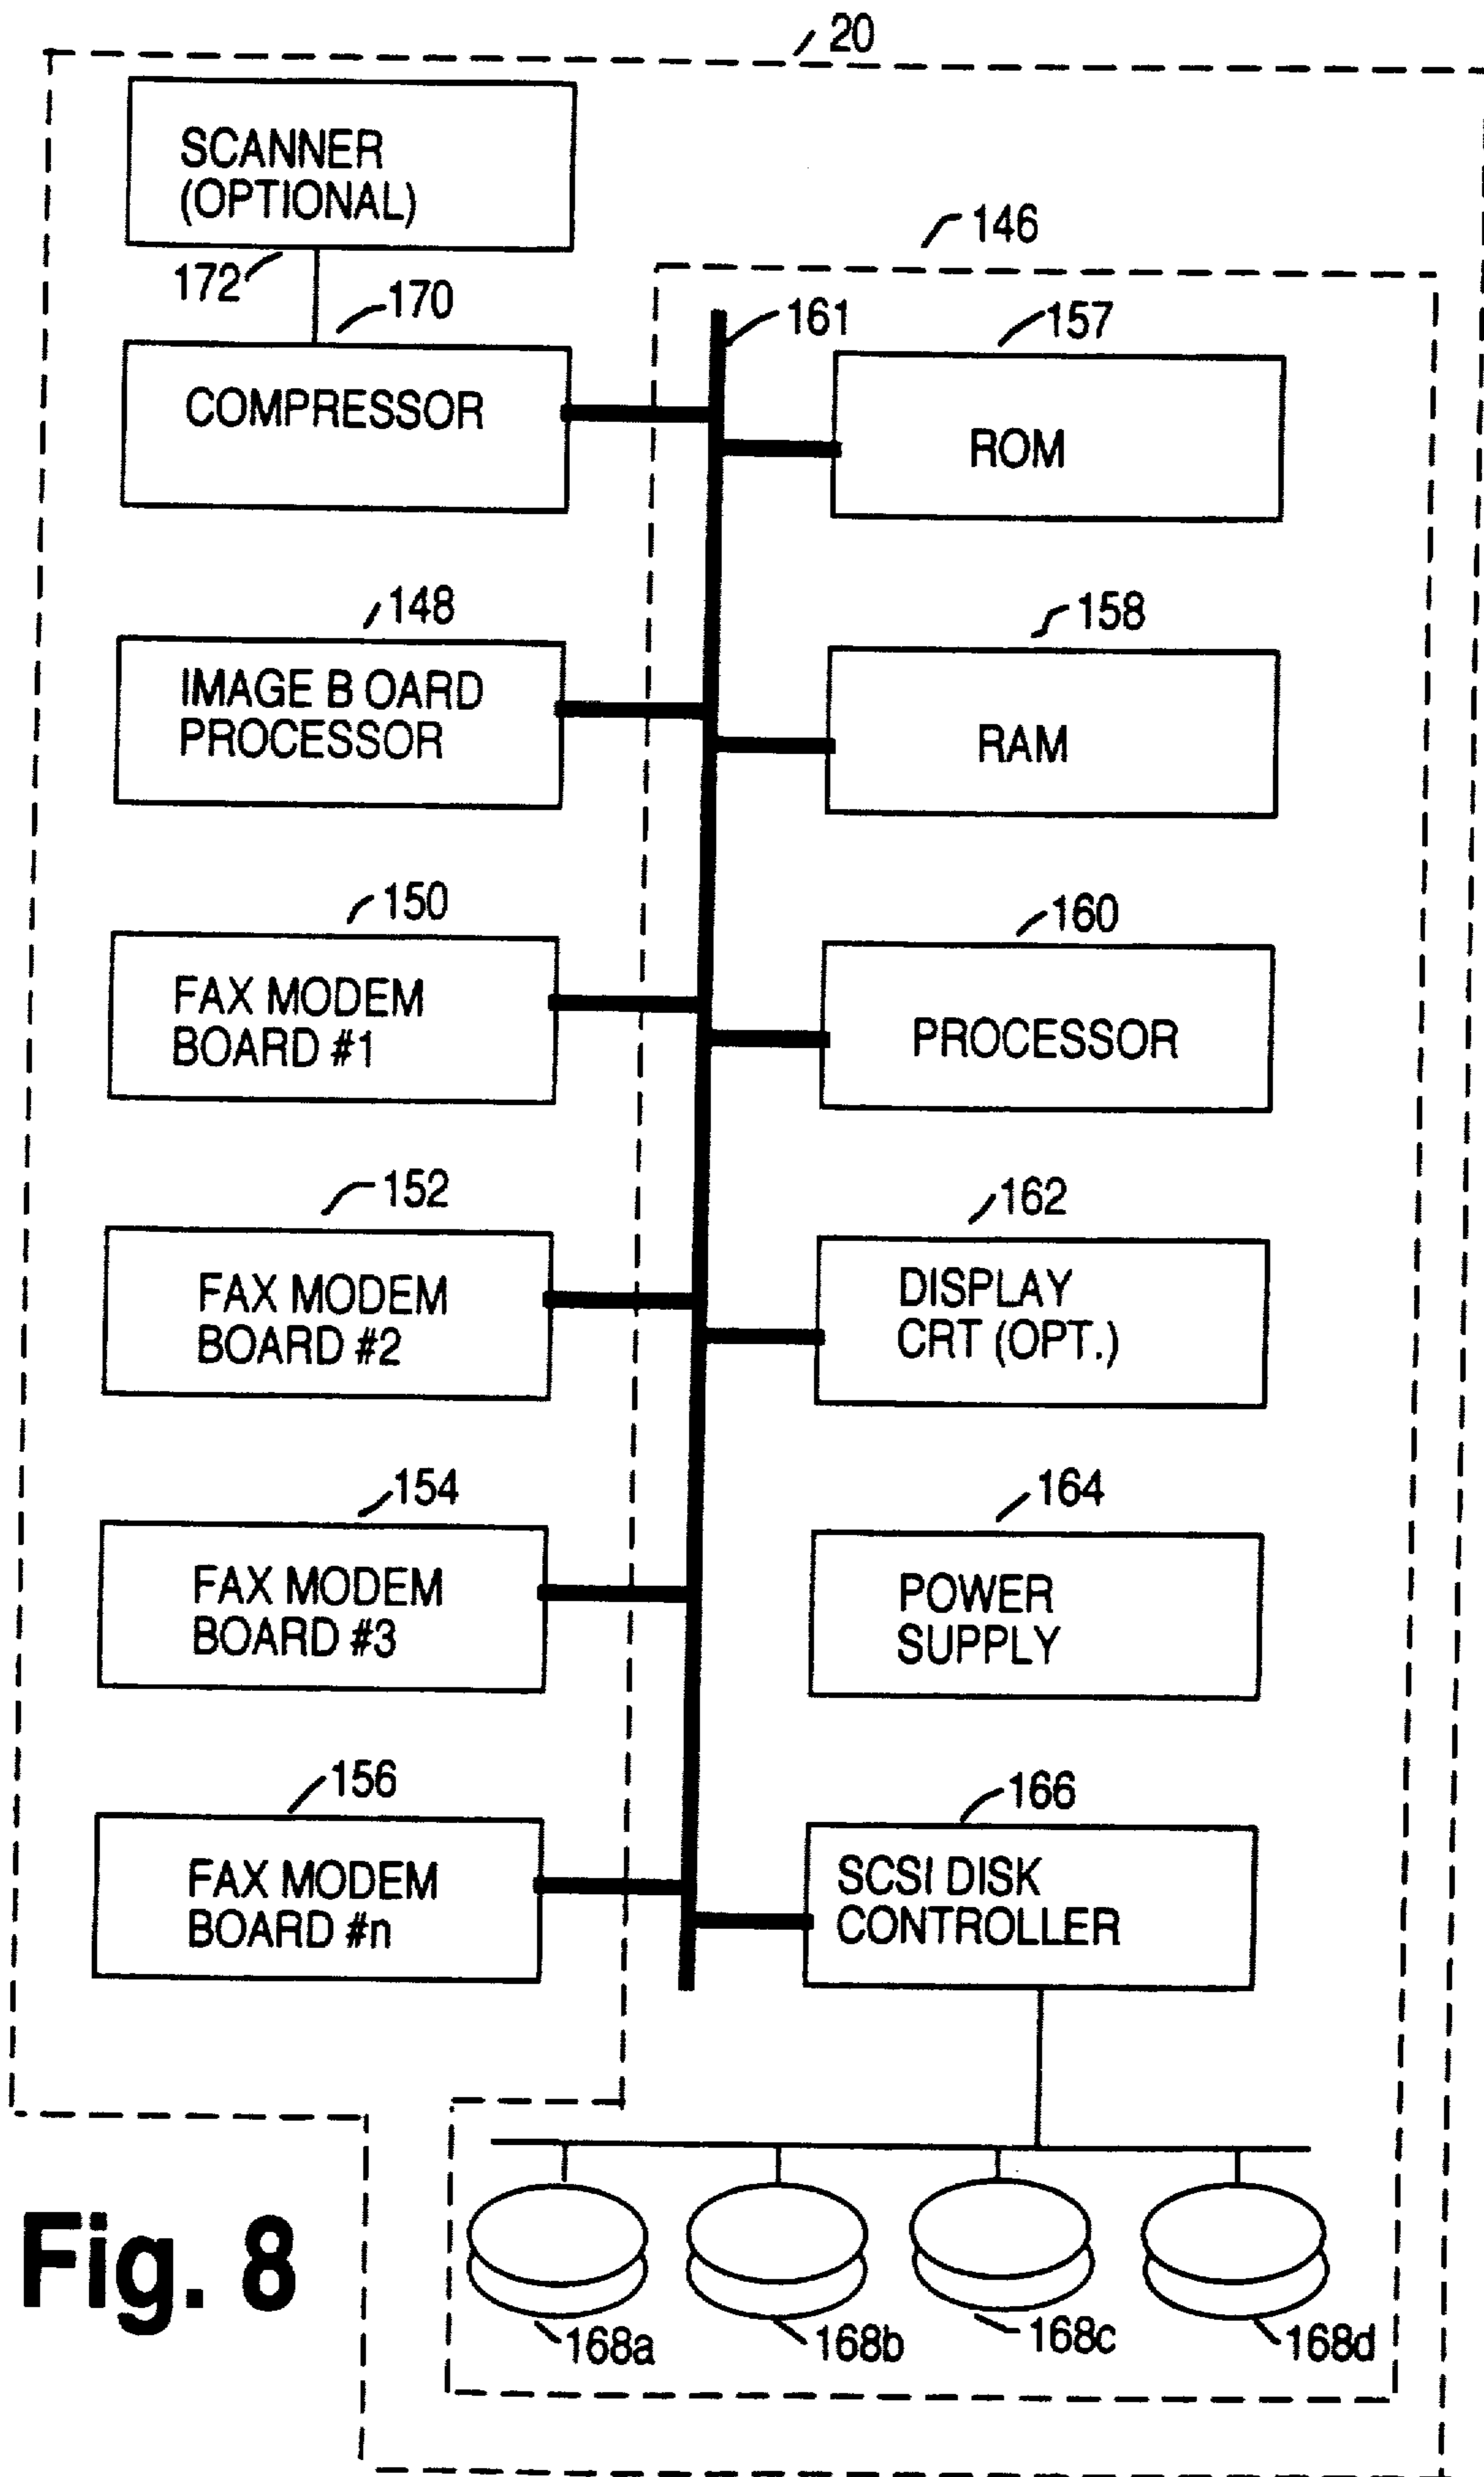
20

SCANNER (OPTIONAL)

172

170

COMPRESSOR

146

161

157

ROM

148

IMAGE B OARD PROCESSOR

158

RAM

150

FAX MODEM BOARD #1

160

PROCESSOR

152

FAX MODEM BOARD #2

162

DISPLAY CRT (OPT.)

154

FAX MODEM BOARD #3

164

POWER SUPPLY

156

FAX MODEM BOARD #n

166

SCSI DISK CONTROLLER

Fig. 8

168a

168b

168c

168d